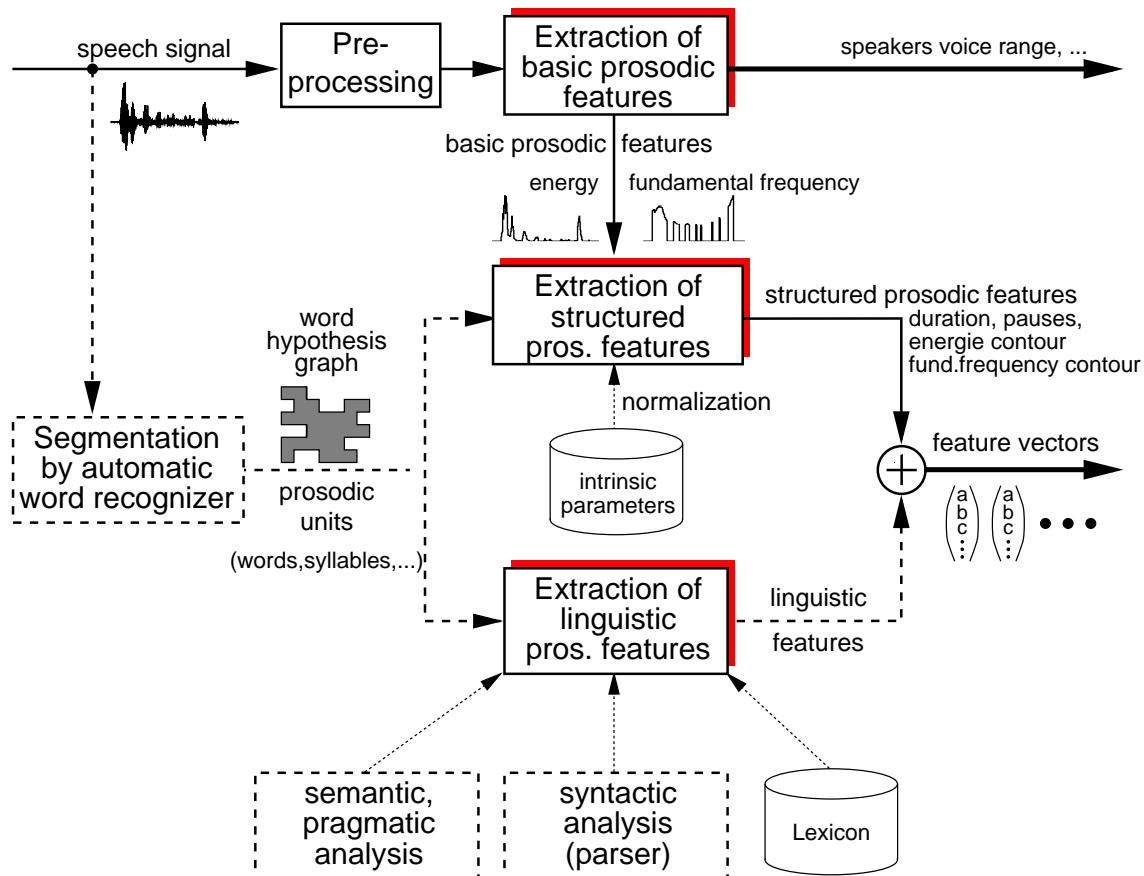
speech signal

Pre-processing

Extraction of basic prosodic features

speakers voice range, ...

basic prosodic features

energy

fundamental frequency

Extraction of structured pros. features

structured prosodic features

duration, pauses, energie contour fund.frequency contour

word hypothesis graph

normalization

Segmentation by automatic word recognizer

prosodic units

(words,syllables,...)

intrinsic parameters

feature vectors

$\begin{pmatrix} a \\ b \\ c \\ \vdots \end{pmatrix} \begin{pmatrix} a \\ b \\ c \\ \vdots \end{pmatrix} \bullet\bullet\bullet$

Extraction of linguistic pros. features

linguistic

features

semantic, pragmatic analysis

syntactic analysis (parser)

Lexicon